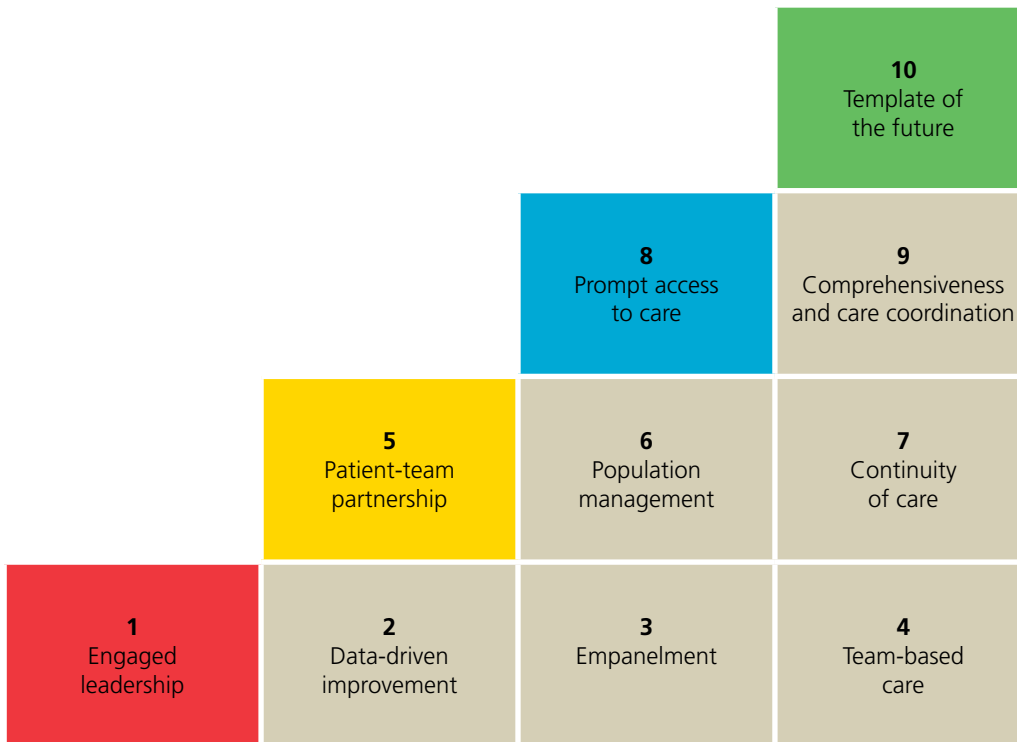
**10**
Template of the future

**8**
Prompt access to care

**9**
Comprehensiveness and care coordination

**5**
Patient-team partnership

**6**
Population management

**7**
Continuity of care

**1**
Engaged leadership

**2**
Data-driven improvement

**3**
Empanelment

**4**
Team-based care